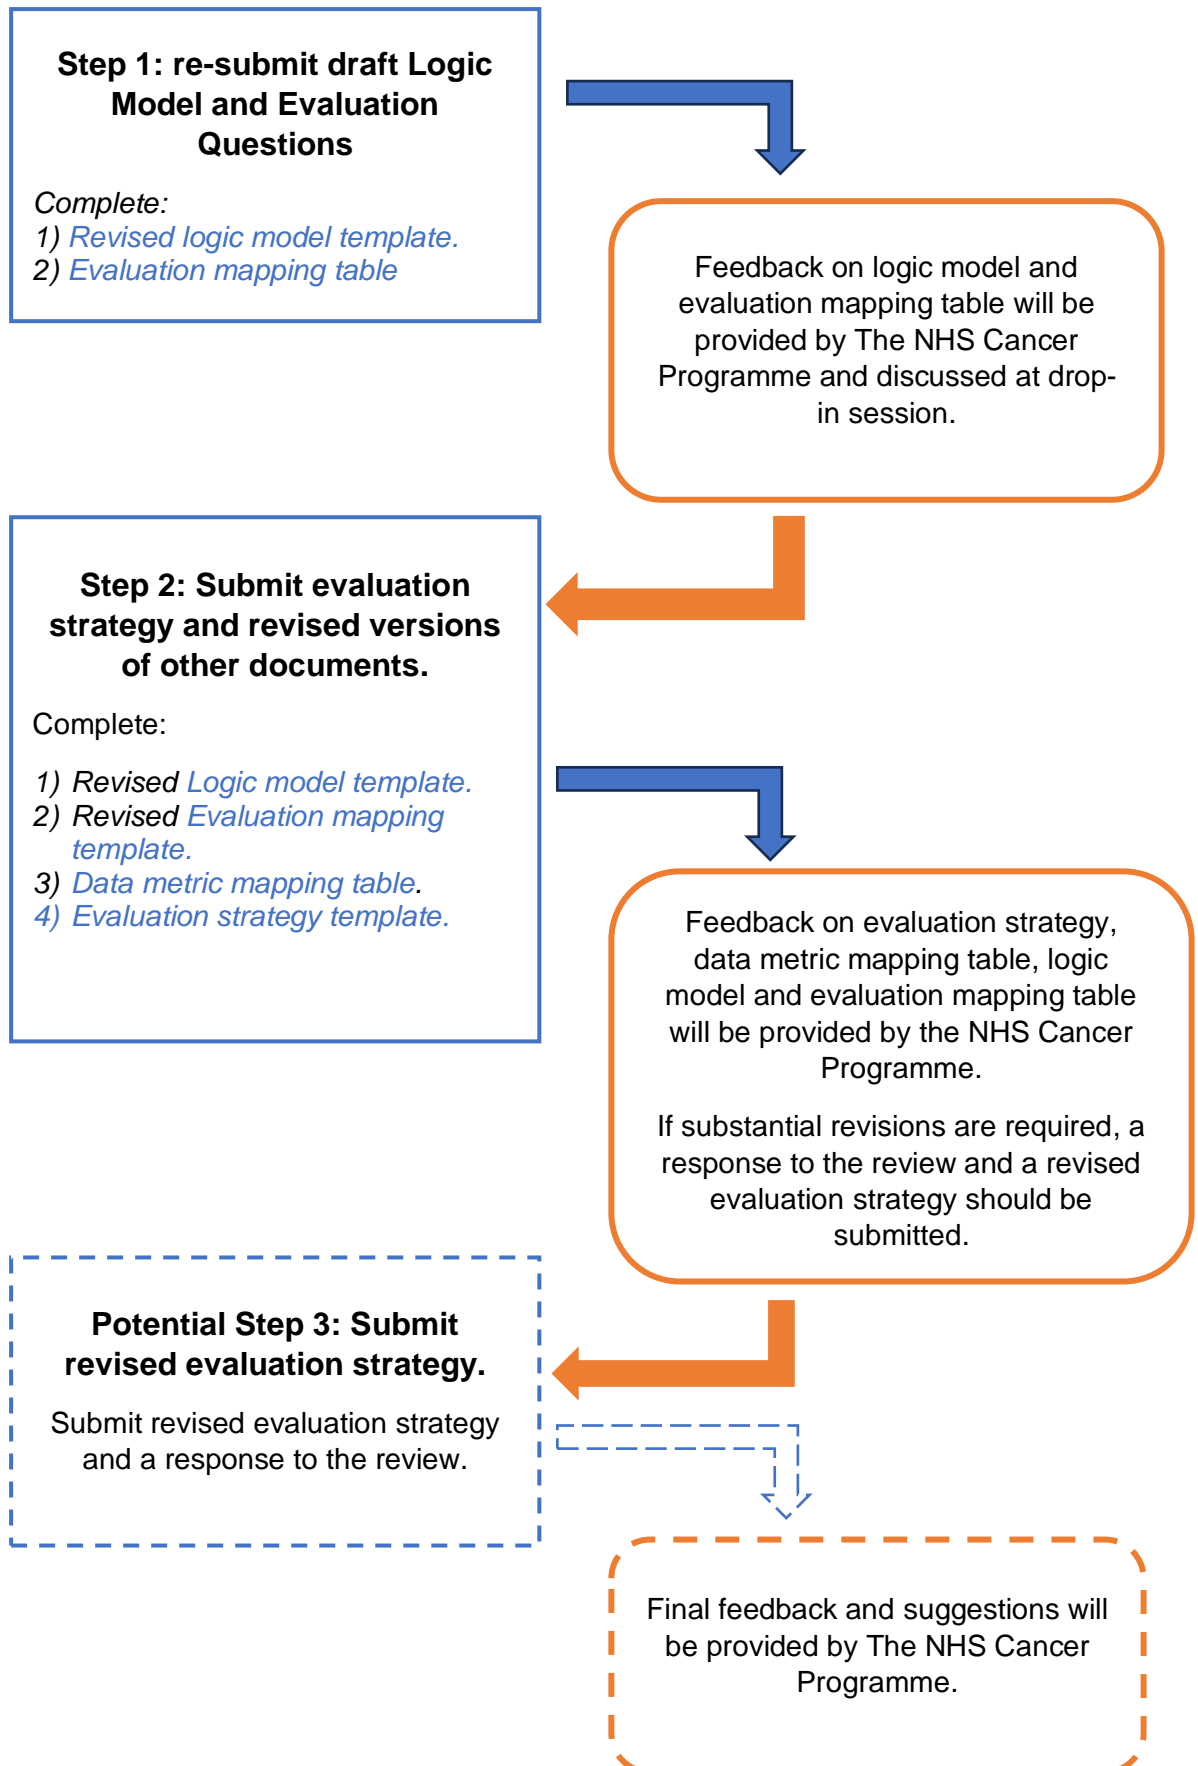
Step 1: re-submit draft Logic Model and Evaluation Questions

Complete:
1) Revised logic model template.
2) Evaluation mapping table

Feedback on logic model and evaluation mapping table will be provided by The NHS Cancer Programme and discussed at drop-in session.

Step 2: Submit evaluation strategy and revised versions of other documents.

Complete:

1) Revised Logic model template.
2) Revised Evaluation mapping template.
3) Data metric mapping table.
4) Evaluation strategy template.

Feedback on evaluation strategy, data metric mapping table, logic model and evaluation mapping table will be provided by the NHS Cancer Programme.

If substantial revisions are required, a response to the review and a revised evaluation strategy should be submitted.

Potential Step 3: Submit revised evaluation strategy.

Submit revised evaluation strategy and a response to the review.

Final feedback and suggestions will be provided by The NHS Cancer Programme.